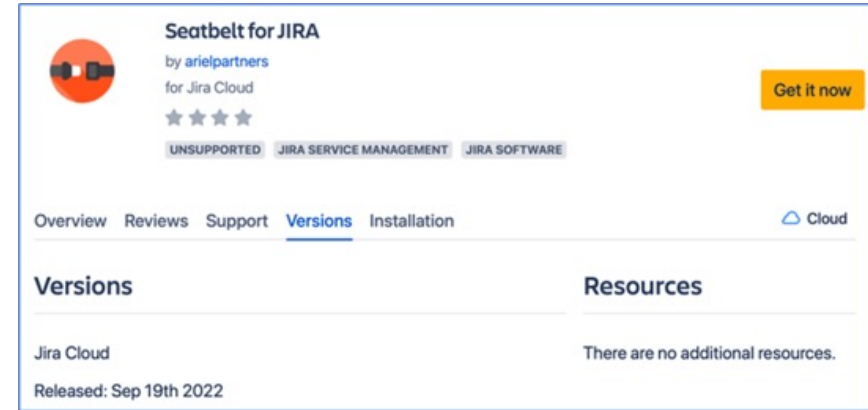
Seatbelt for JIRA

by arielpartners

for Jira Cloud

UNSUPPORTED JIRA SERVICE MANAGEMENT JIRA SOFTWARE

Get it now

Overview Reviews Support Versions Installation

Cloud

Versions

Jira Cloud

Released: Sep 19th 2022

Resources

There are no additional resources.